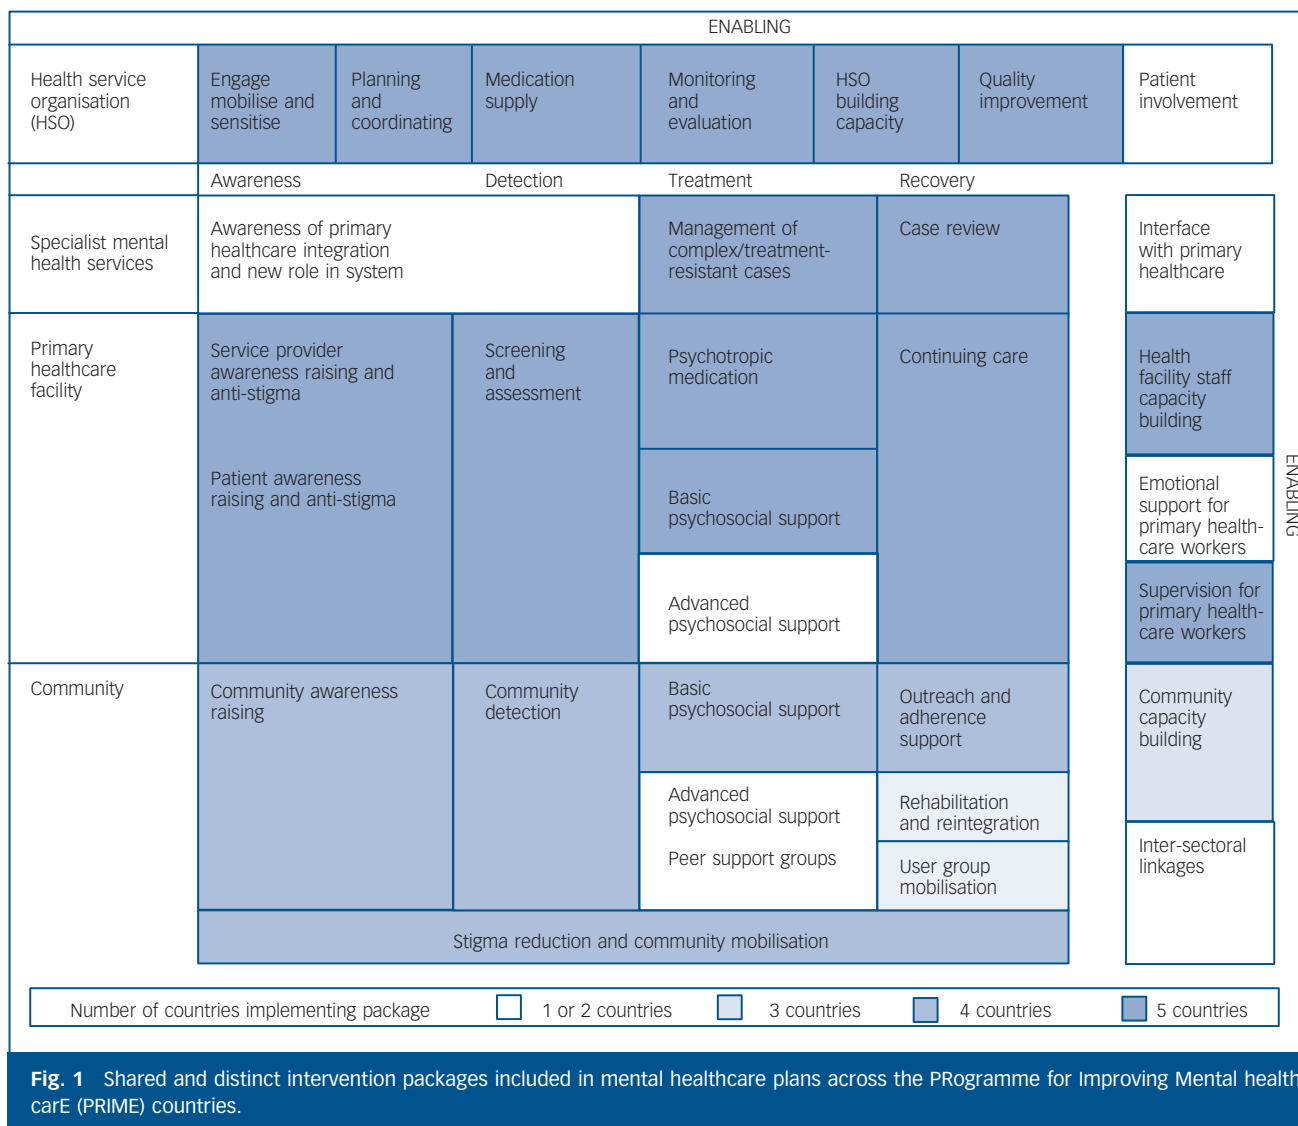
ENABLING

| Health service organisation (HSO) | Engage mobilise and sensitise | Planning and coordinating | Medication supply | Monitoring and evaluation | HSO building capacity | Quality improvement | Patient involvement |
|---|---|---|---|---|---|---|---|

Awareness Detection Treatment Recovery

Specialist mental health services

Awareness of primary healthcare integration and new role in system

Management of complex/treatment-resistant cases

Case review

Interface with primary healthcare

Primary healthcare facility

Service provider awareness raising and anti-stigma

Patient awareness raising and anti-stigma

Screening and assessment

Psychotropic medication

Basic psychosocial support

Advanced psychosocial support

Continuing care

Health facility staff capacity building

Emotional support for primary health-care workers

Supervision for primary health-care workers

ENABLING

Community

Community awareness raising

Community detection

Basic psychosocial support

Advanced psychosocial support

Peer support groups

Outreach and adherence support

Rehabilitation and reintegration

User group mobilisation

Community capacity building

Inter-sectoral linkages

Stigma reduction and community mobilisation

Number of countries implementing package 1 or 2 countries 3 countries 4 countries 5 countries

**Fig. 1** Shared and distinct intervention packages included in mental healthcare plans across the PRogramme for Improving Mental health carE (PRIME) countries.